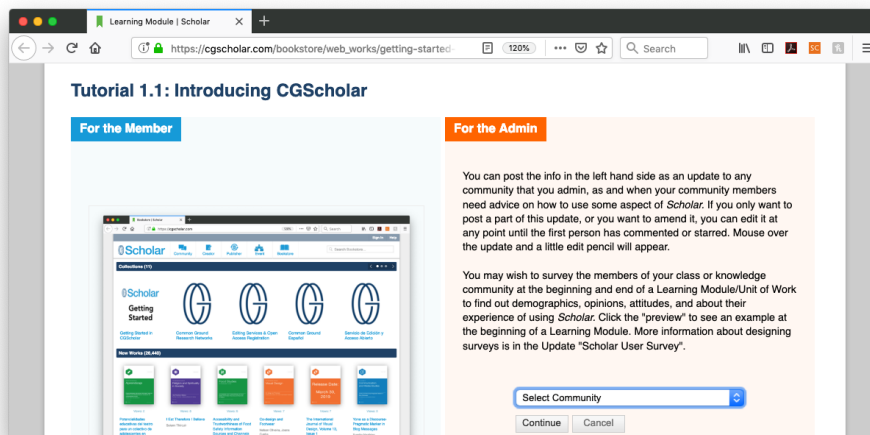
Learning Module | Scholar

https://cgscholar.com/bookstore/web_works/getting-started-

120%

Search

Tutorial 1.1: Introducing CGScholar

For the Member

Scholar

Getting Started

Collections (11)

Getting Started in CGScholar

Common Ground Research Networks

Editing Services & Open Access Registration

Common Ground Español

Servicio de Edición y Acceso Abierto

New Works (38,446)

For the Admin

You can post the info in the left hand side as an update to any community that you admin, as and when your community members need advice on how to use some aspect of Scholar. If you only want to post a part of this update, or you want to amend it, you can edit it at any point until the first person has commented or starred. Mouse over the update and a little edit pencil will appear.

You may wish to survey the members of your class or knowledge community at the beginning and end of a Learning Module/Unit of Work to find out demographics, opinions, attitudes, and about their experience of using Scholar. Click the "preview" to see an example at the beginning of a Learning Module. More information about designing surveys is in the Update "Scholar User Survey".

Select Community

Continue

Cancel